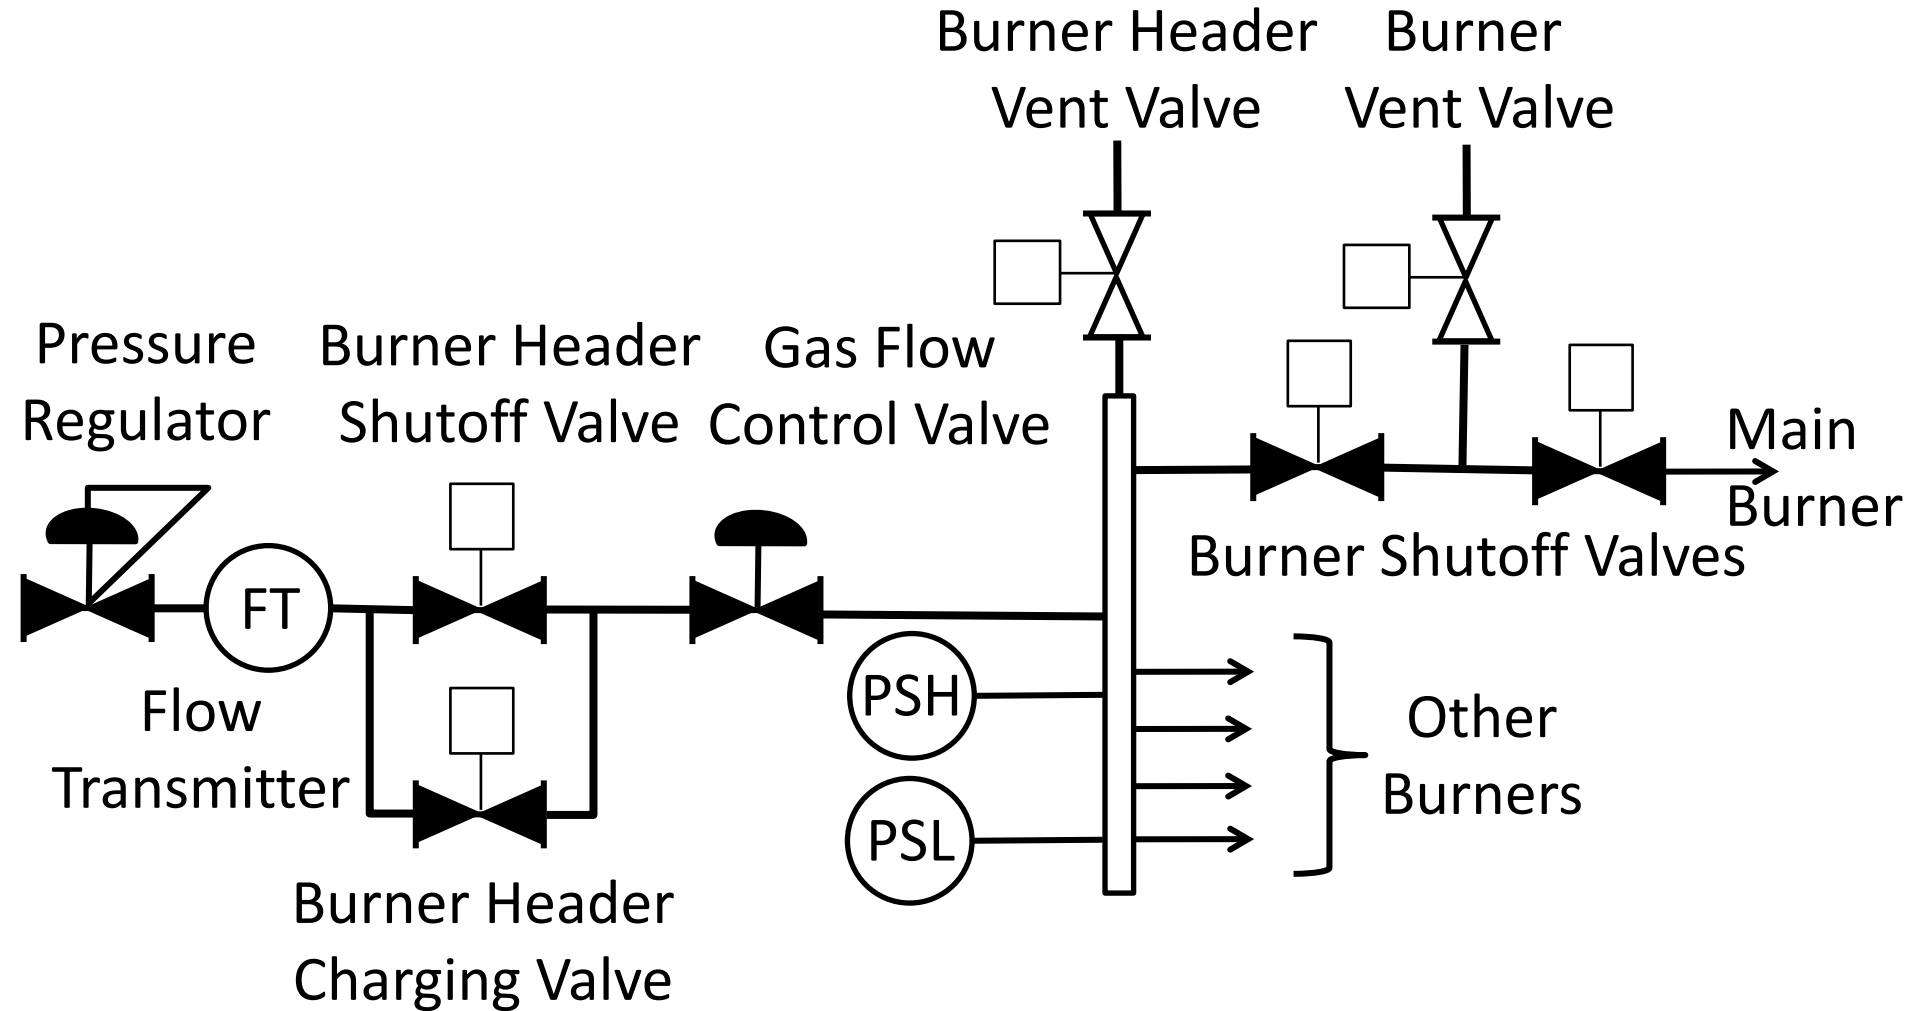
Burner Header Vent Valve

Burner Vent Valve

Pressure Regulator

Burner Header Shutoff Valve

Gas Flow Control Valve

Main Burner

Burner Shutoff Valves

FT

Flow Transmitter

PSH

PSL

Other Burners

Burner Header Charging Valve